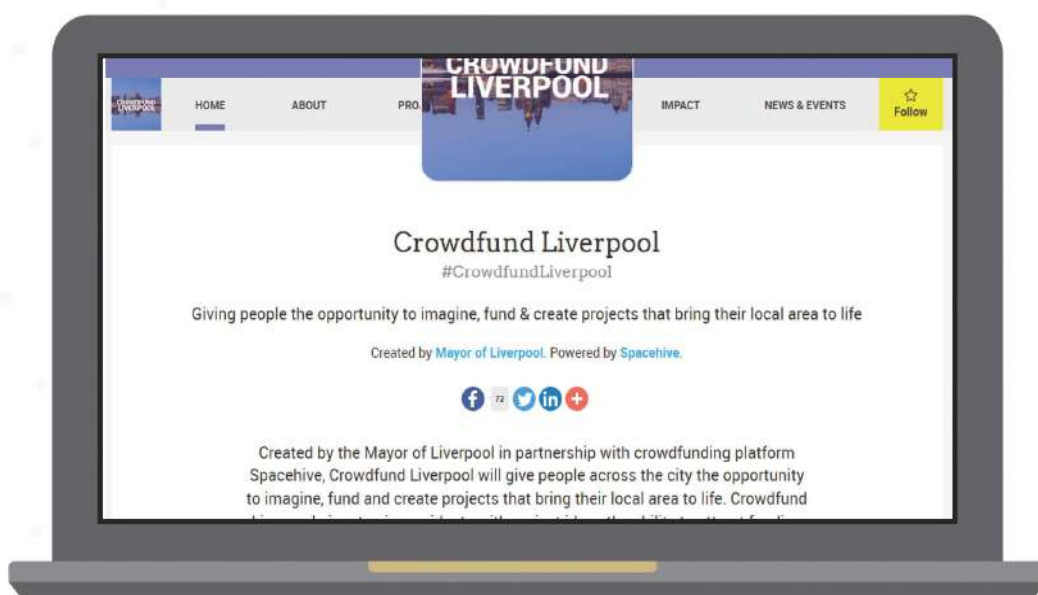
CROWDFUND LIVERPOOL

CROWDFUND LIVERPOOL

HOME ABOUT PRO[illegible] IMPACT NEWS & EVENTS Follow

Crowdfund Liverpool
#CrowdfundLiverpool

Giving people the opportunity to imagine, fund & create projects that bring their local area to life

Created by Mayor of Liverpool. Powered by Spacehive.

72

Created by the Mayor of Liverpool in partnership with crowdfunding platform Spacehive, Crowdfund Liverpool will give people across the city the opportunity to imagine, fund and create projects that bring their local area to life. Crowdfund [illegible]